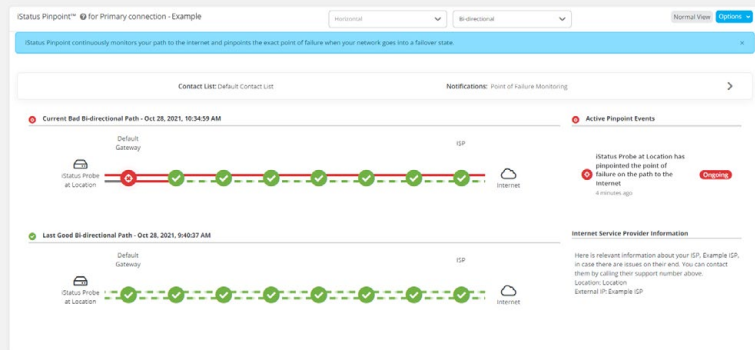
iStatus Pinpoint™ ? for Primary connection - Example

Horizontal

Bi-directional

Normal View

Options

iStatus Pinpoint continuously monitors your path to the Internet and pinpoints the exact point of failure when your network goes into a failover state.

×

Contact List: Default Contact List

Notifications: Point of Failure Monitoring

Current Bad Bi-directional Path - Oct 28, 2021, 10:34:59 AM

Default Gateway

ISP

iStatus Probe at Location

Internet

Active Pinpoint Events

iStatus Probe at Location has pinpointed the point of failure on the path to the Internet

Ongoing

4 minutes ago

Last Good Bi-directional Path - Oct 28, 2021, 9:40:37 AM

Default Gateway

ISP

iStatus Probe at Location

Internet

Internet Service Provider Information

Here is relevant information about your ISP, Example ISP, in case there are issues on their end. You can contact them by calling their support number above.
Location: Location
External IP: Example ISP